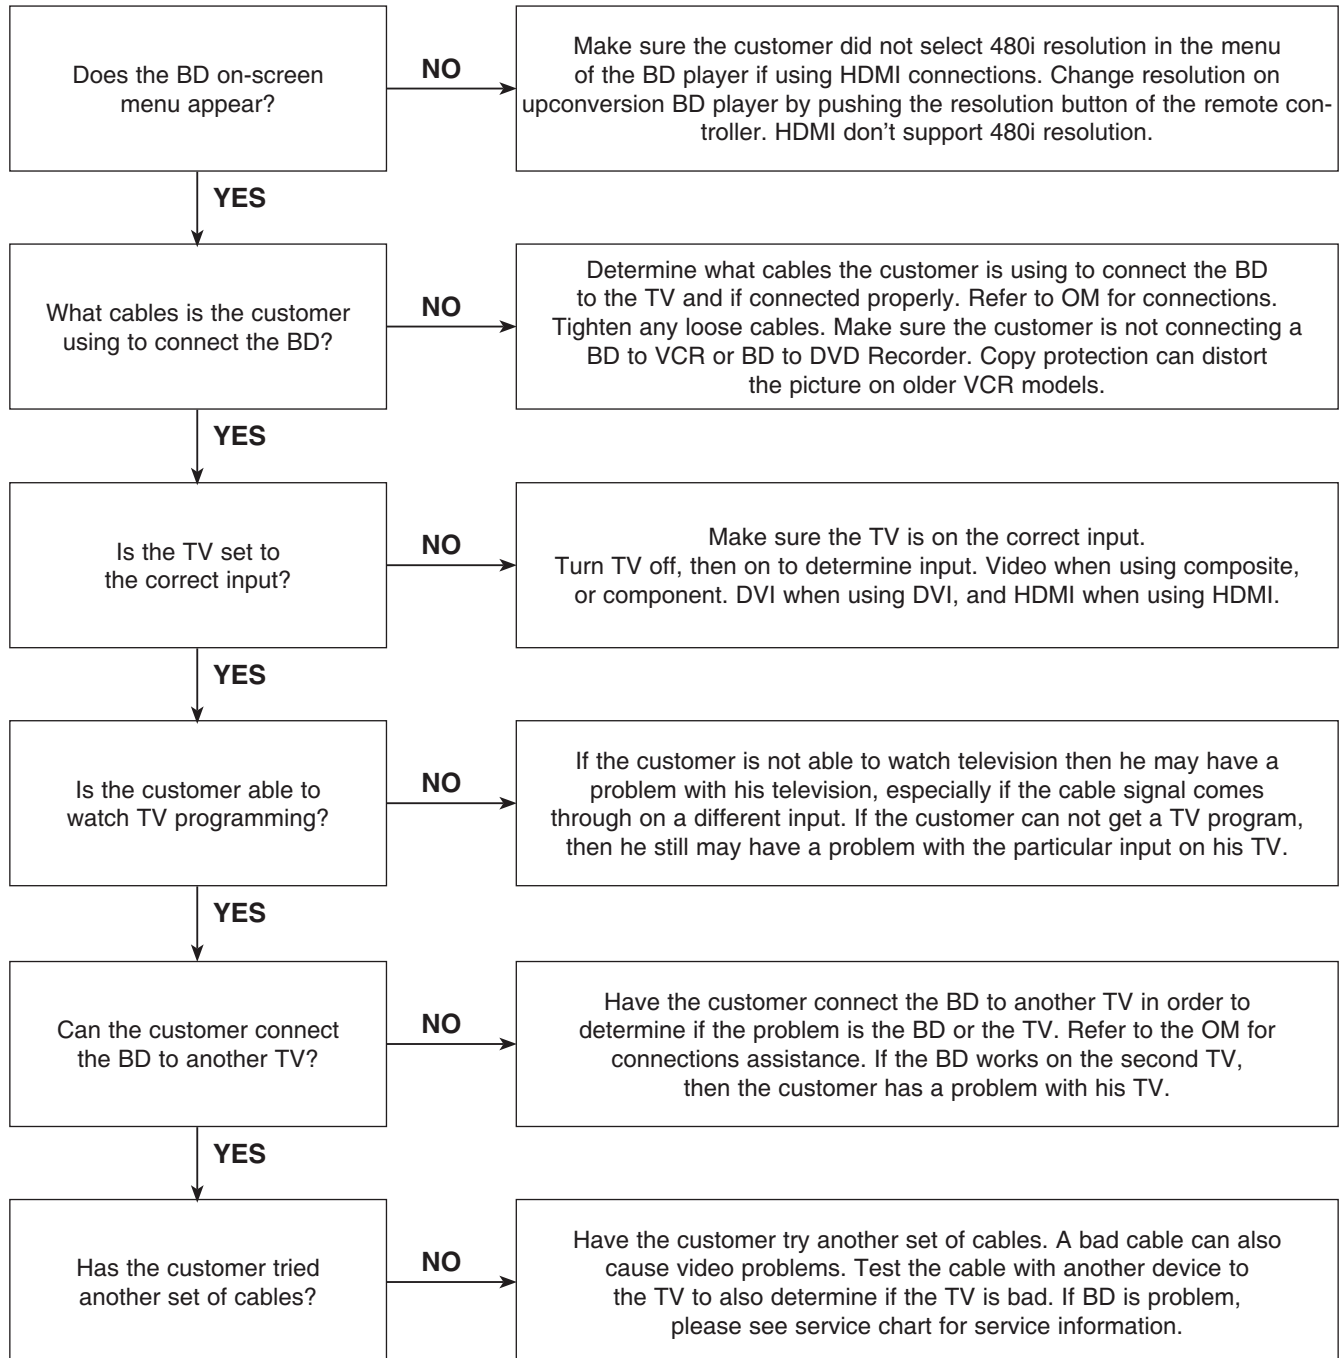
Does the BD on-screen menu appear?

NO

Make sure the customer did not select 480i resolution in the menu of the BD player if using HDMI connections. Change resolution on upconversion BD player by pushing the resolution button of the remote controller. HDMI don’t support 480i resolution.

YES

What cables is the customer using to connect the BD?

NO

Determine what cables the customer is using to connect the BD to the TV and if connected properly. Refer to OM for connections. Tighten any loose cables. Make sure the customer is not connecting a BD to VCR or BD to DVD Recorder. Copy protection can distort the picture on older VCR models.

YES

Is the TV set to the correct input?

NO

Make sure the TV is on the correct input.
Turn TV off, then on to determine input. Video when using composite, or component. DVI when using DVI, and HDMI when using HDMI.

YES

Is the customer able to watch TV programming?

NO

If the customer is not able to watch television then he may have a problem with his television, especially if the cable signal comes through on a different input. If the customer can not get a TV program, then he still may have a problem with the particular input on his TV.

YES

Can the customer connect the BD to another TV?

NO

Have the customer connect the BD to another TV in order to determine if the problem is the BD or the TV. Refer to the OM for connections assistance. If the BD works on the second TV, then the customer has a problem with his TV.

YES

Has the customer tried another set of cables?

NO

Have the customer try another set of cables. A bad cable can also cause video problems. Test the cable with another device to the TV to also determine if the TV is bad. If BD is problem, please see service chart for service information.